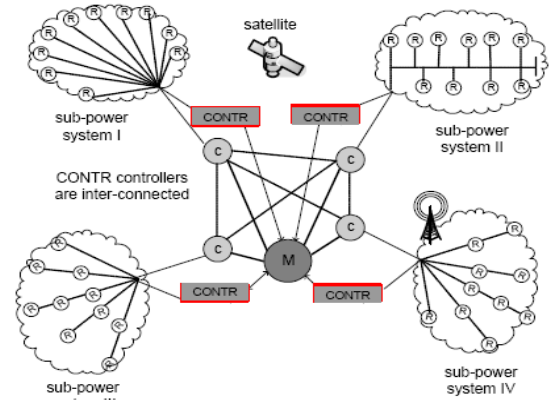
satellite

sub-power system I

sub-power system II

CONTR

CONTR

CONTR controllers are inter-connected

c

c

c

c

M

CONTR

CONTR

sub-power system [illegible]

sub-power system IV

R R R R R R R R R R R R R R R R R R R R R R R R R R R R R R R R R R R R R R R R R R R R